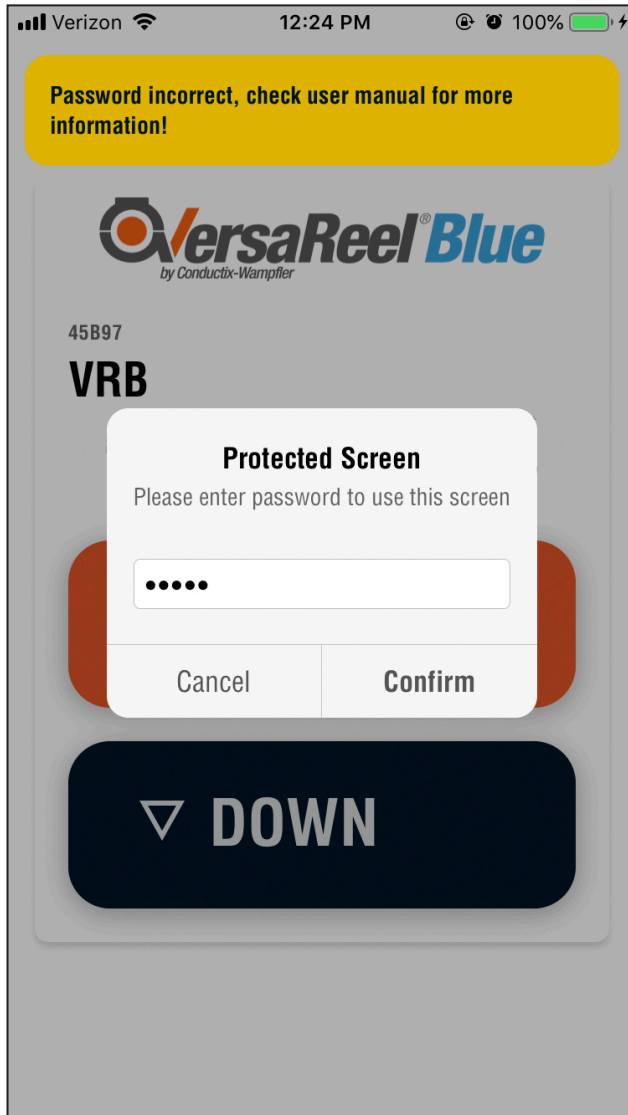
Verizon 12:24 PM 100%

Password incorrect, check user manual for more information!

VersaReel® Blue
by Conductix-Wampfler

45B97

VRB

Protected Screen

Please enter password to use this screen

•••••

Cancel

Confirm

▽ DOWN